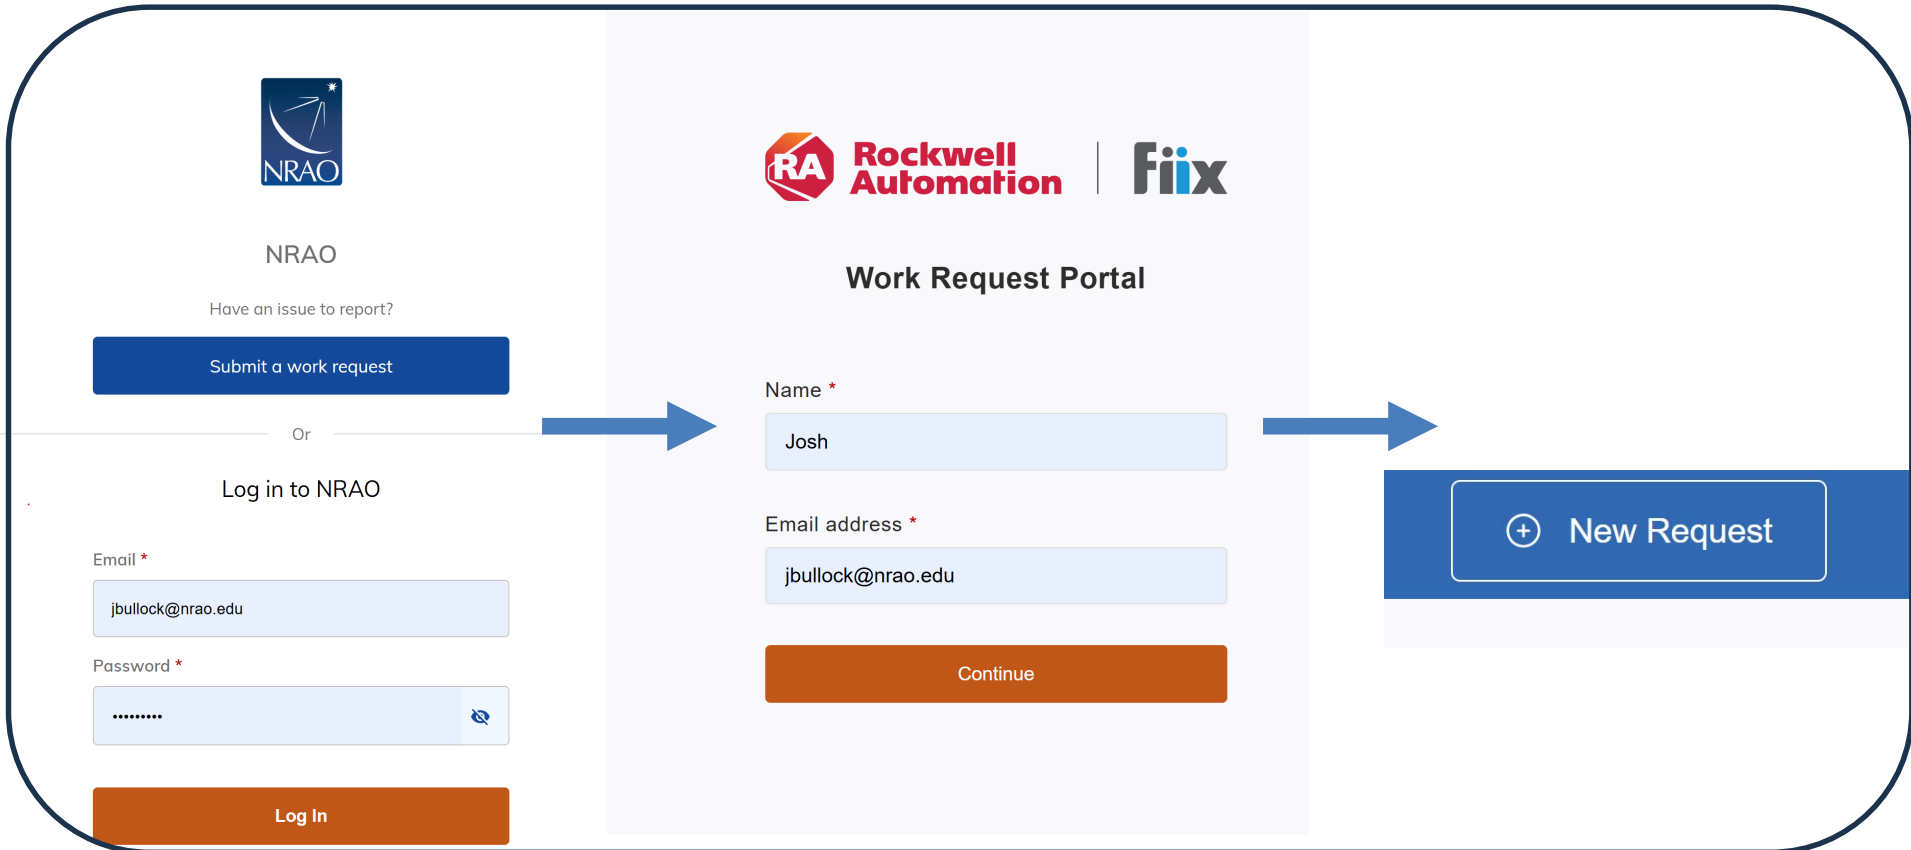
NRAO

NRAO

Have an issue to report?

Submit a work request

Or

Log in to NRAO

Email *

jbullock@nrao.edu

Password *

•••••••••

Log In

RA Rockwell Automation | Fiix

Work Request Portal

Name *

Josh

Email address *

jbullock@nrao.edu

Continue

New Request